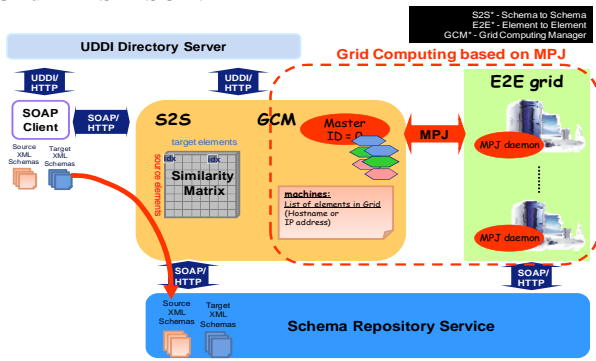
S2S* - Schema to Schema
E2E* - Element to Element
GCM* - Grid Computing Manager

UDDI Directory Server

Grid Computing based on MPJ

UDDI/ HTTP

UDDI/ HTTP

SOAP Client

SOAP/ HTTP

Source XML Schemas

Target XML Schemas

S2S

GCM

Master ID = 0

MPJ

E2E grid

MPJ daemon

MPJ daemon

target elements

idx

idx

source elements

Similarity Matrix

machines:
List of elements in Grid (Hostname or IP address)

SOAP/ HTTP

SOAP/ HTTP

Source XML Schemas

Target XML Schemas

Schema Repository Service